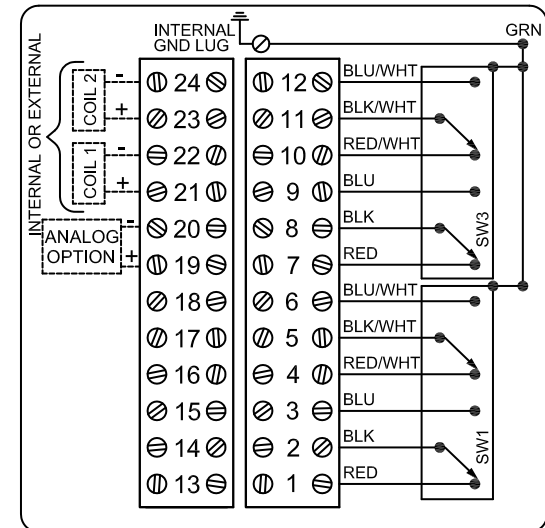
INTERNAL GND LUG

GRN

INTERNAL OR EXTERNAL

COIL 2
-
+
COIL 1
-
+

ANALOG OPTION
-
+

24
23
22
21
20
19
18
17
16
15
14
13

12
11
10
9
8
7
6
5
4
3
2
1

BLU/WHT
BLK/WHT
RED/WHT
BLU
BLK
RED
SW3

BLU/WHT
BLK/WHT
RED/WHT
BLU
BLK
RED
SW1